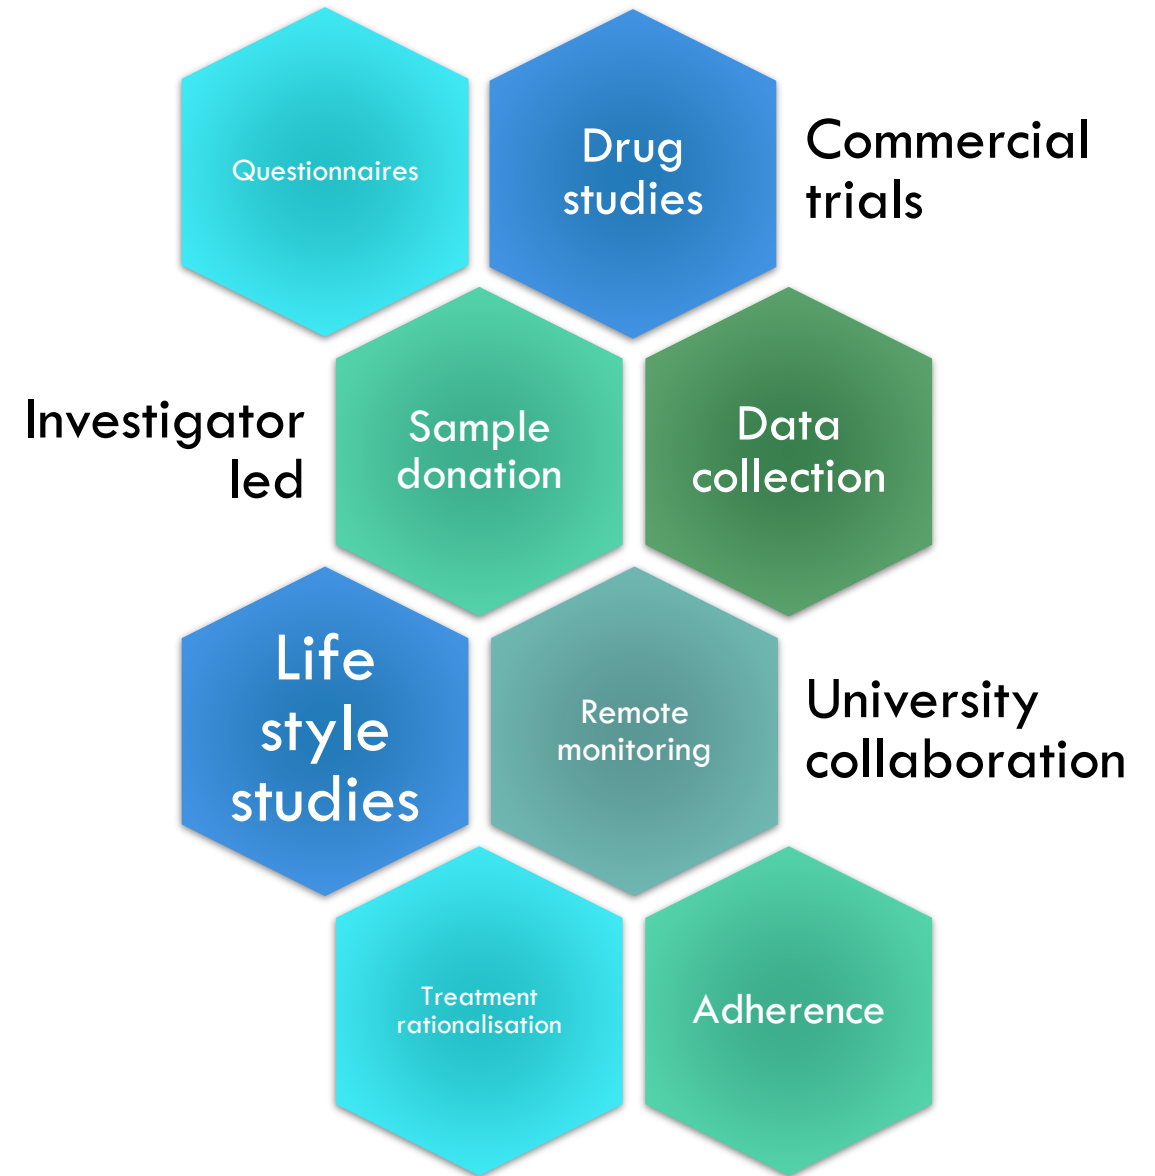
Questionnaires

Drug studies

Commercial trials

Investigator led

Sample donation

Data collection

Life style studies

Remote monitoring

University collaboration

Treatment rationalisation

Adherence